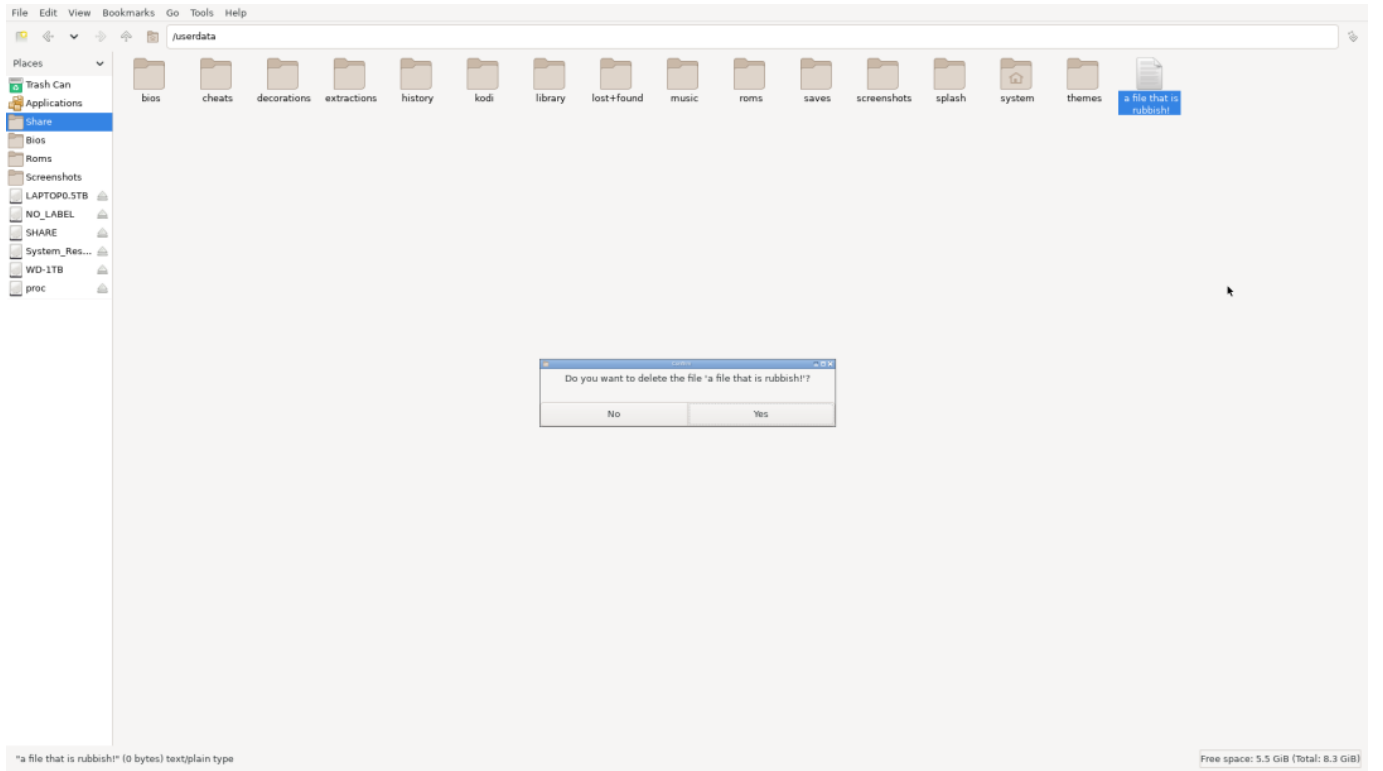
File Edit View Bookmarks Go Tools Help

/userdata

Places

Trash Can
Applications
Share
Bios
Roms
Screenshots
LAPTOP0.5TB
NO_LABEL
SHARE
System_Res...
WD-1TB
proc

bios cheats decorations extractions history kodi library lost+found music roms saves screenshots splash system themes a file that is rubbish!

Confirm

Do you want to delete the file 'a file that is rubbish!'?

No Yes

"a file that is rubbish!" (0 bytes) text/plain type

Free space: 5.5 GiB (Total: 8.3 GiB)